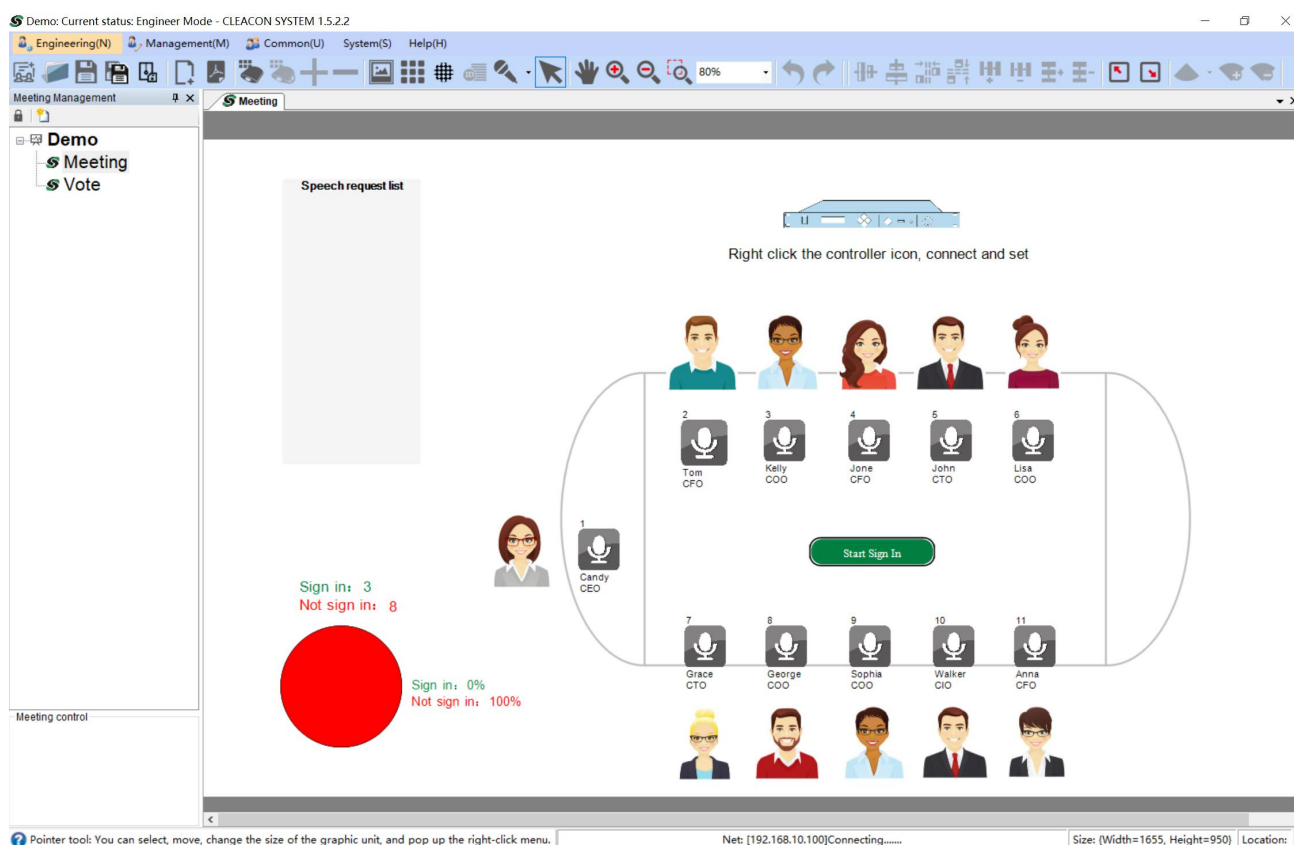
Demo: Current status: Engineer Mode - CLEACON SYSTEM 1.5.2.2

Engineering(N) Management(M) Common(U) System(S) Help(H)

80%

Meeting Management

Demo
Meeting
Vote

Meeting control

Meeting

Speech request list

Right click the controller icon, connect and set

2
Tom
CFO

3
Kelly
COO

4
Jone
CFO

5
John
CTO

6
Lisa
COO

1
Candy
CEO

Start Sign In

Sign in：3
Not sign in：8

7
Grace
CTO

8
George
COO

9
Sophia
COO

10
Walker
CIO

11
Anna
CFO

Sign in：0%
Not sign in：100%

Pointer tool: You can select, move, change the size of the graphic unit, and pop up the right-click menu.

Net: [192.168.10.100]Connecting......

Size: {Width=1655, Height=950}

Location: